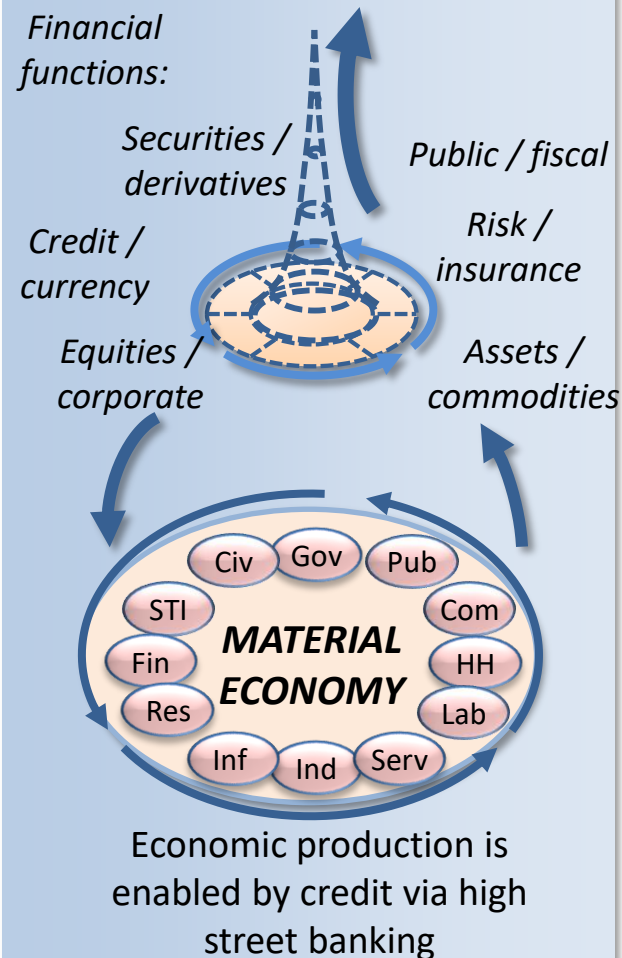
Financial functions:

Securities / derivatives

Public / fiscal

Credit / currency

Risk / insurance

Equities / corporate

Assets / commodities

Civ
Gov
Pub
STI
Com
Fin
HH
Res
Lab
Inf
Ind
Serv

MATERIAL ECONOMY

Economic production is enabled by credit via high street banking